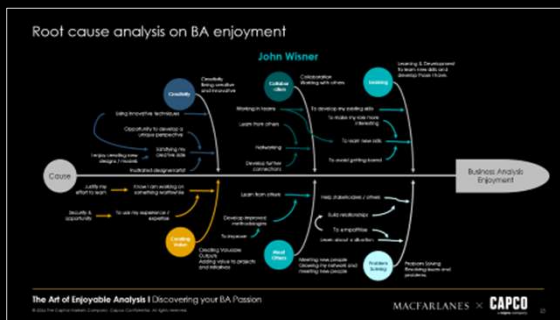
Root cause analysis on BA enjoyment

John Wisner

Creativity

Creativity
Being creative and innovative

Using innovative techniques

Opportunity to develop a unique perspective

Satisfying my creative side

I enjoy creating new designs / models

Frustrated designer/artist

Collaborating

Collaboration
Working with others

Working in teams

Learn from others

Networking

Develop further connections

Learning

Learning & Development
To learn new skills and develop those I have

To develop my existing skills

To make my role more interesting

To learn new skills

To avoid getting bored

Cause

Business Analysis Enjoyment

Justify my effort to learn

Know I am working on something worthwhile

Security & opportunity

To use my experience / expertise

Creating Value

Creating Valuable Outputs
Adding value to projects and initiatives

Learn from others

Develop improved methodologies

To improve

Meet Others

Meeting new people
Growing my network and meeting new people

Help stakeholders / others

Build relationships

To empathise

Learn about a situation

Problem Solving

Problem Solving
Resolving issues and problems

The Art of Enjoyable Analysis | Discovering your BA Passion

© 2022 The Capital Markets Company. Capco Confidential. All rights reserved.

MACFARLANES × CAPCO